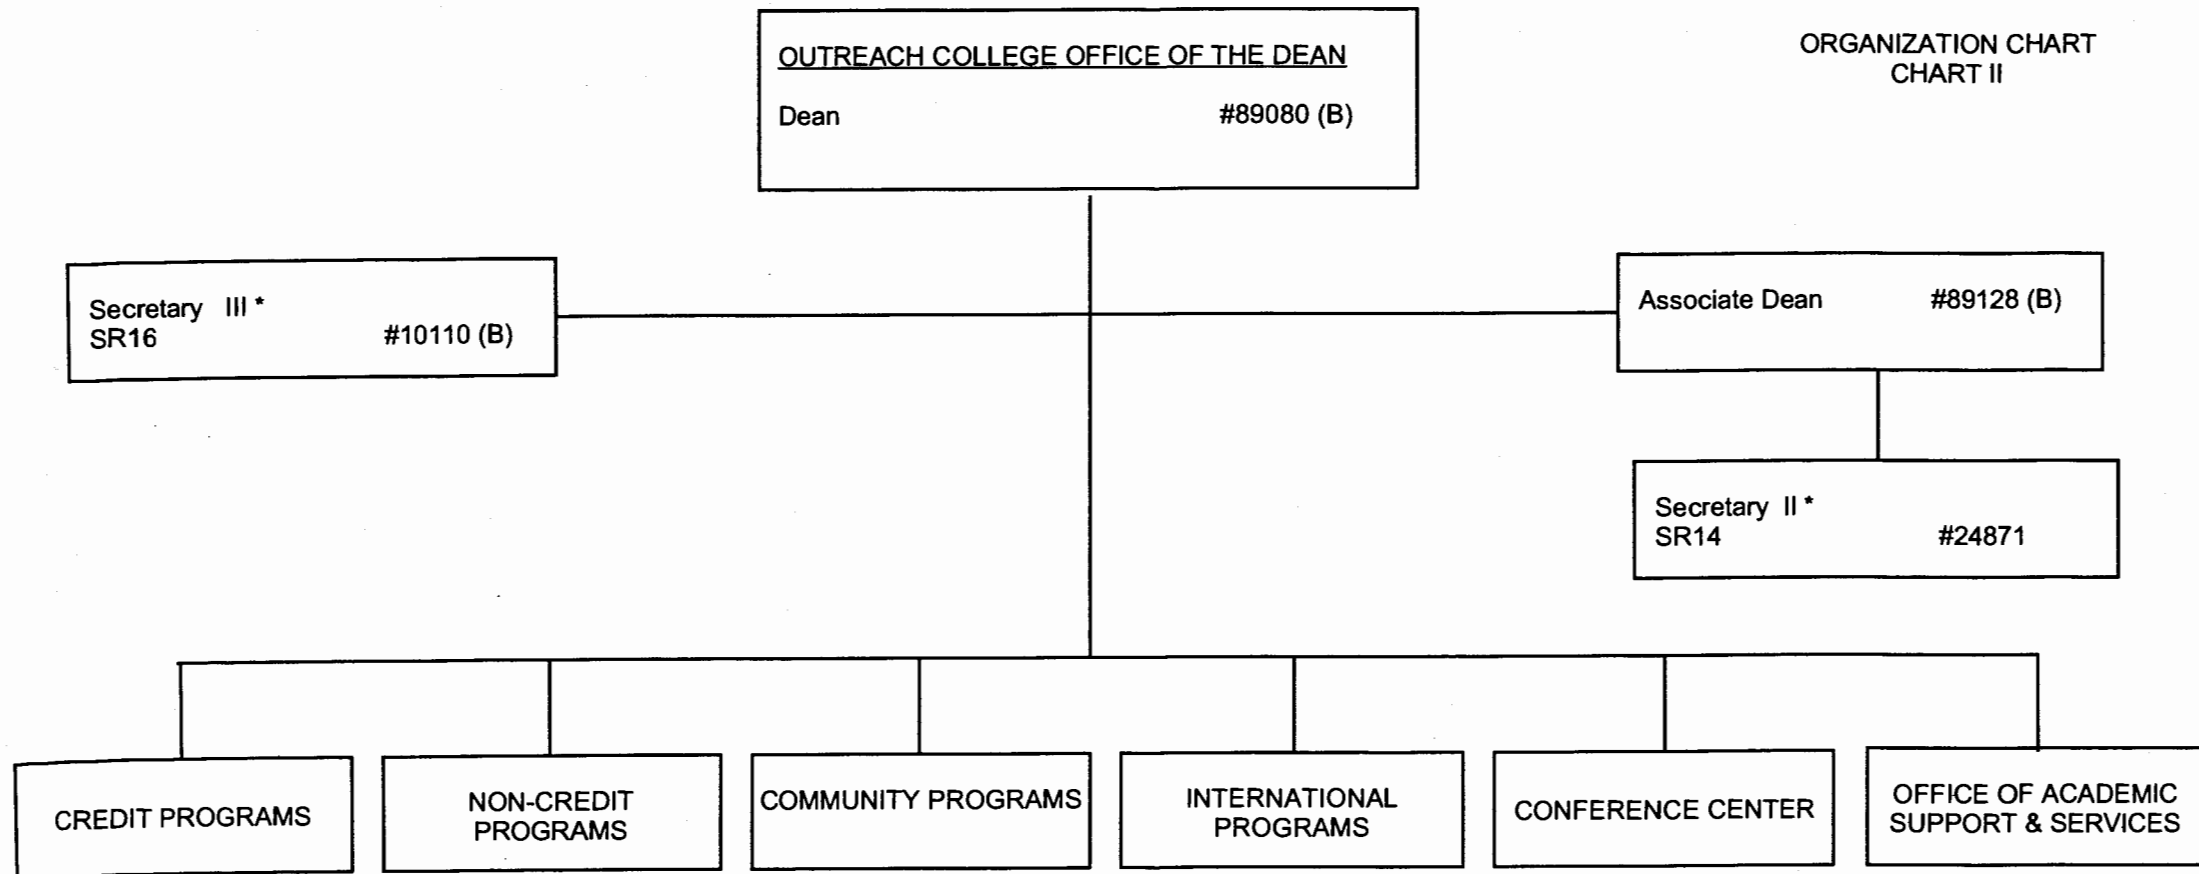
ORGANIZATION CHART
CHART II

OUTREACH COLLEGE OFFICE OF THE DEAN

Dean #89080 (B)

Secretary III *
SR16 #10110 (B)

Associate Dean #89128 (B)

Secretary II *
SR14 #24871

CREDIT PROGRAMS

NON-CREDIT PROGRAMS

COMMUNITY PROGRAMS

INTERNATIONAL PROGRAMS

CONFERENCE CENTER

OFFICE OF ACADEMIC SUPPORT & SERVICES